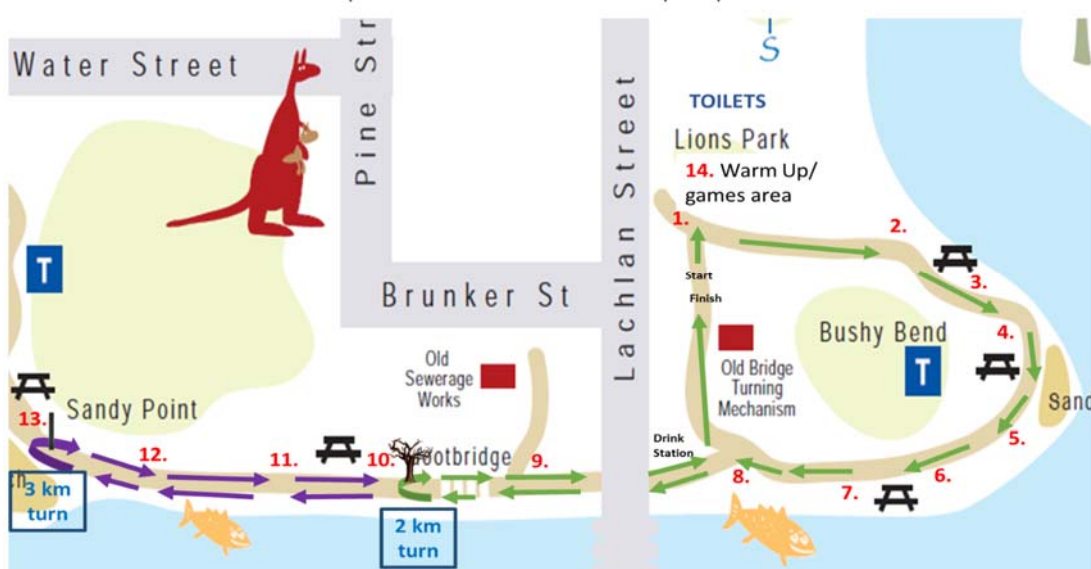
Water Street

Pine St

Lachlan Street

TOILETS

Lions Park

14. Warm Up/ games area

1.

2.

3.

4.

5.

6.

7.

8.

Start

Finish

Bushy Bend

T

Sand

Old Bridge Turning Mechanism

Drink Station

Brunker St

Old Sewerage Works

T

Sandy Point

13.

12.

11.

10.

9.

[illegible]otbridge

3 km turn

2 km turn